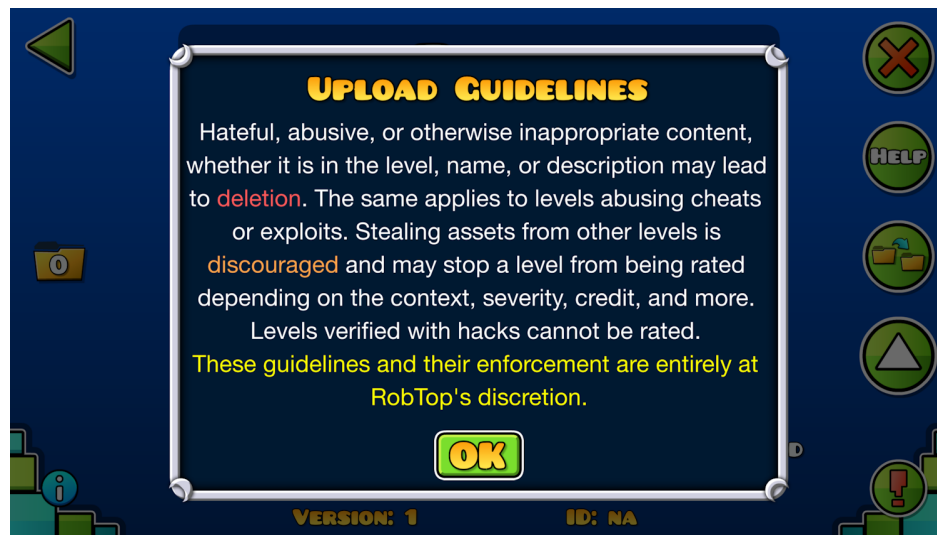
Upload Guidelines

Hateful, abusive, or otherwise inappropriate content, whether it is in the level, name, or description may lead to deletion. The same applies to levels abusing cheats or exploits. Stealing assets from other levels is discouraged and may stop a level from being rated depending on the context, severity, credit, and more. Levels verified with hacks cannot be rated.

These guidelines and their enforcement are entirely at RobTop's discretion.

OK

Help

0

Version: 1

ID: na